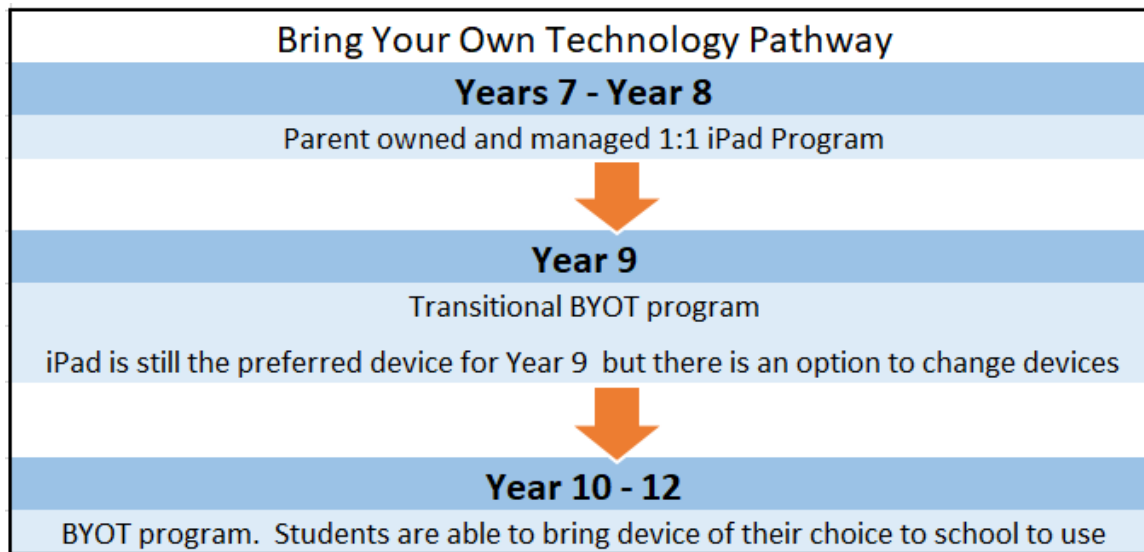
Bring Your Own Technology Pathway

Years 7 - Year 8

Parent owned and managed 1:1 iPad Program

Year 9

Transitional BYOT program

iPad is still the preferred device for Year 9 but there is an option to change devices

Year 10 - 12

BYOT program. Students are able to bring device of their choice to school to use